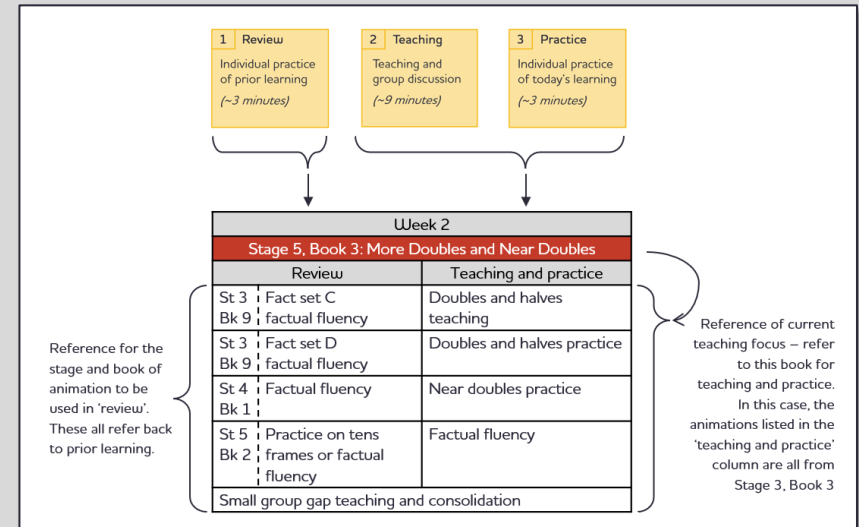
1 Review
Individual practice of prior learning
(~3 minutes)

2 Teaching
Teaching and group discussion
(~9 minutes)

3 Practice
Individual practice of today's learning
(~3 minutes)

Reference for the stage and book of animation to be used in 'review'. These all refer back to prior learning.

| Week 2 | |
|---|---|
| Stage 5, Book 3: More Doubles and Near Doubles | |
| Review | Teaching and practice |
| St 3 Bk 9 Fact set C factual fluency | Doubles and halves teaching |
| St 3 Bk 9 Fact set D factual fluency | Doubles and halves practice |
| St 4 Bk 1 Factual fluency | Near doubles practice |
| St 5 Bk 2 Practice on tens frames or factual fluency | Factual fluency |
| Small group gap teaching and consolidation | |

Reference of current teaching focus – refer to this book for teaching and practice. In this case, the animations listed in the 'teaching and practice' column are all from Stage 3, Book 3